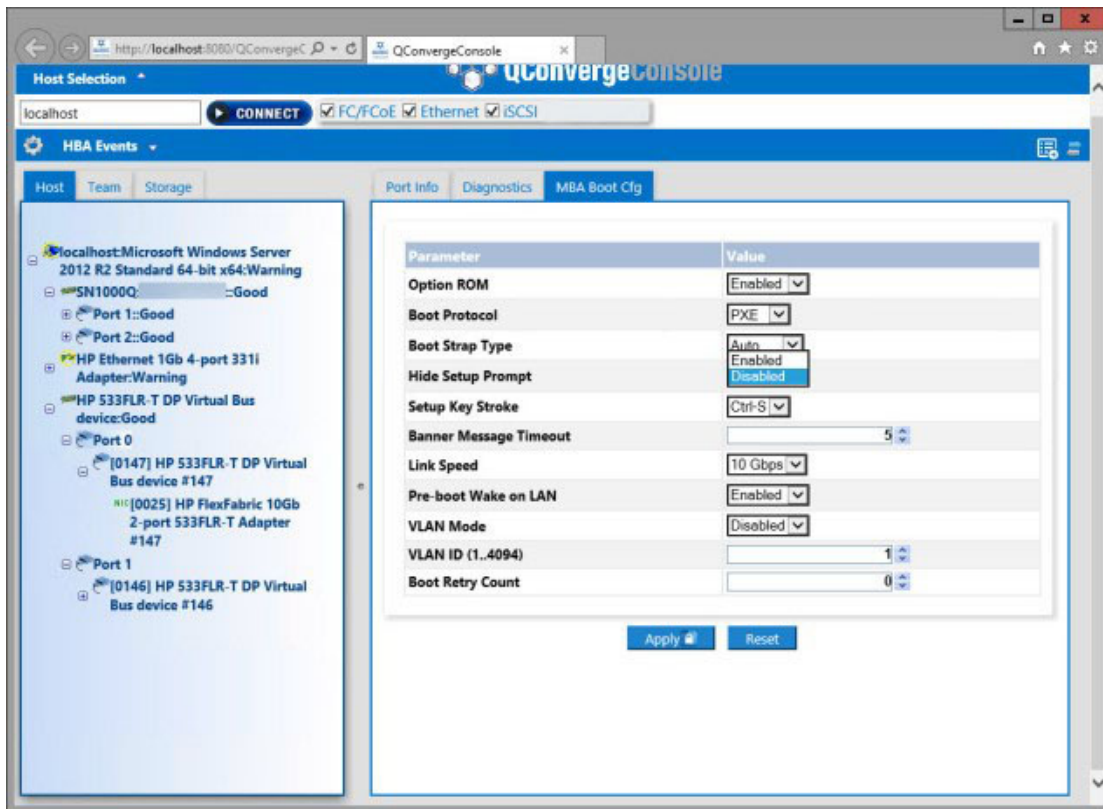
http://localhost:8080/QConvergeC
QConvergeConsole

Host Selection

QConvergeConsole

localhost
CONNECT
FC/FCoE Ethernet iSCSI

HBA Events

Host Team Storage

localhost:Microsoft Windows Server 2012 R2 Standard 64-bit x64:Warning
SN1000Q: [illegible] :Good
Port 1::Good
Port 2::Good
HP Ethernet 1Gb 4-port 331i Adapter:Warning
HP 533FLR-T DP Virtual Bus device:Good
Port 0
[0147] HP 533FLR-T DP Virtual Bus device #147
[0025] HP FlexFabric 10Gb 2-port 533FLR-T Adapter #147
Port 1
[0146] HP 533FLR-T DP Virtual Bus device #146

Port Info Diagnostics MBA Boot Cfg

| Parameter | Value |
|---|---|
| Option ROM | Enabled |
| Boot Protocol | PXE |
| Boot Strap Type | Auto |
| Hide Setup Prompt | Enabled / Disabled |
| Setup Key Stroke | Ctrl-S |
| Banner Message Timeout | 5 |
| Link Speed | 10 Gbps |
| Pre-boot Wake on LAN | Enabled |
| VLAN Mode | Disabled |
| VLAN ID (1..4094) | 1 |
| Boot Retry Count | 0 |

Apply Reset